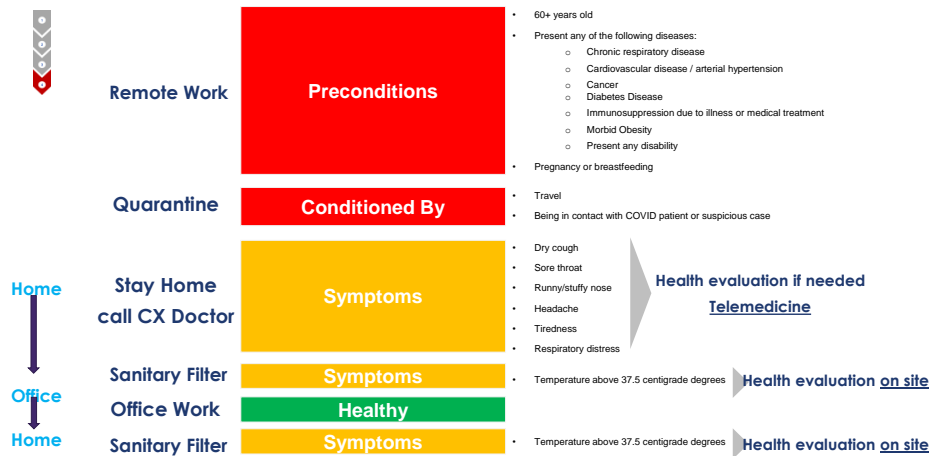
Remote Work

Preconditions

- 60+ years old
- Present any of the following diseases:
  - Chronic respiratory disease
  - Cardiovascular disease / arterial hypertension
  - Cancer
  - Diabetes Disease
  - Immunosuppression due to illness or medical treatment
  - Morbid Obesity
  - Present any disability
- Pregnancy or breastfeeding

Quarantine

Conditioned By

- Travel
- Being in contact with COVID patient or suspicious case

Home

Stay Home call CX Doctor

Symptoms

- Dry cough
- Sore throat
- Runny/stuffy nose
- Headache
- Tiredness
- Respiratory distress

Health evaluation if needed

Telemedicine

Sanitary Filter

Symptoms

- Temperature above 37.5 centigrade degrees

Health evaluation on site

Office

Office Work

Healthy

Home

Sanitary Filter

Symptoms

- Temperature above 37.5 centigrade degrees

Health evaluation on site